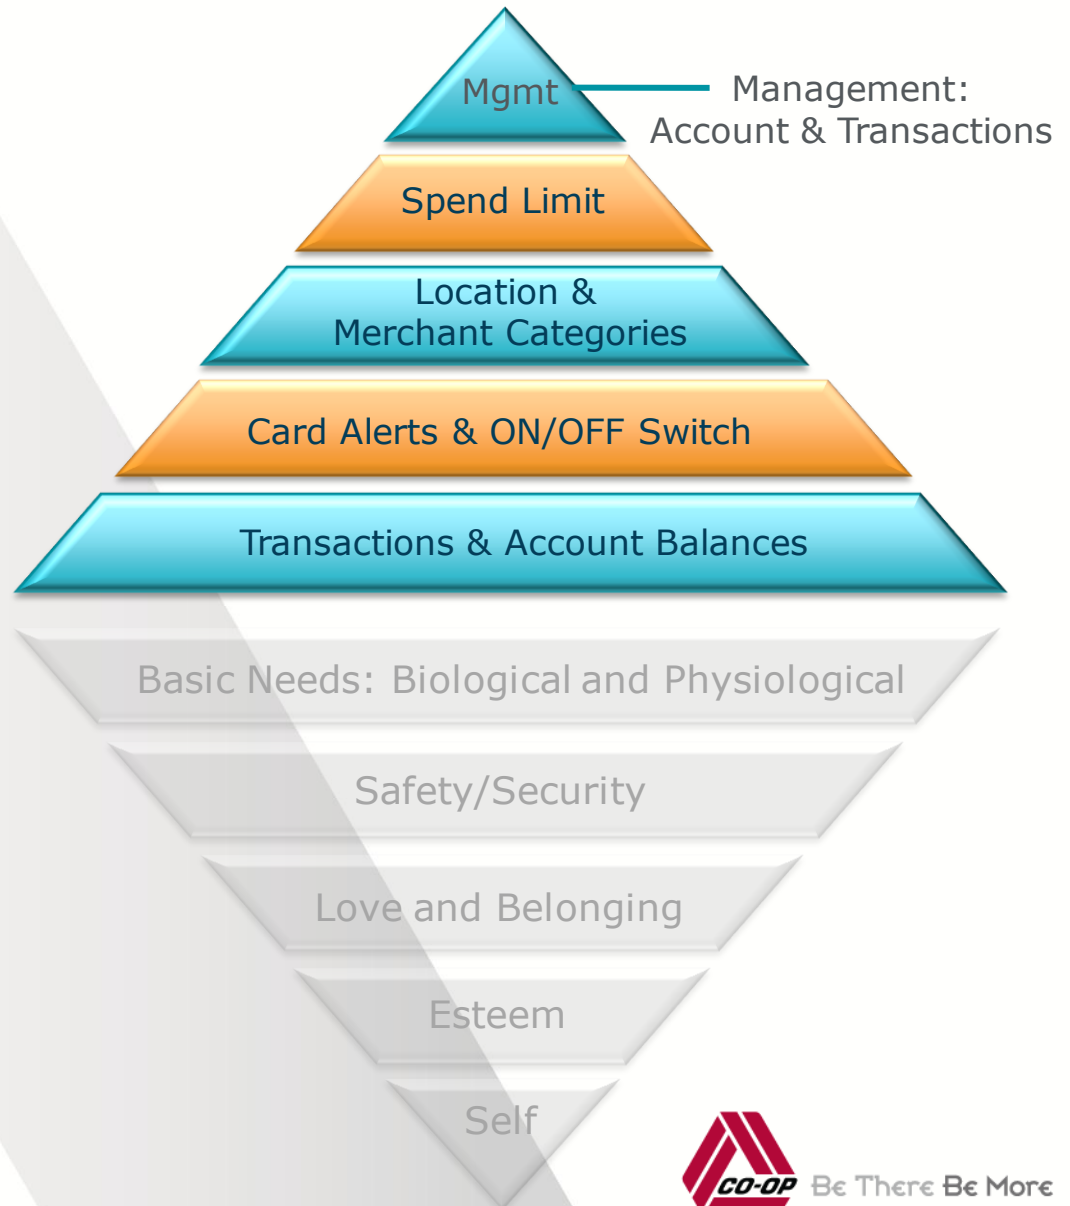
Mgmt

Management:
Account & Transactions

Spend Limit

Location &
Merchant Categories

Card Alerts & ON/OFF Switch

Transactions & Account Balances

Basic Needs: Biological and Physiological

Safety/Security

Love and Belonging

Esteem

Self

CO-OP Be There Be More